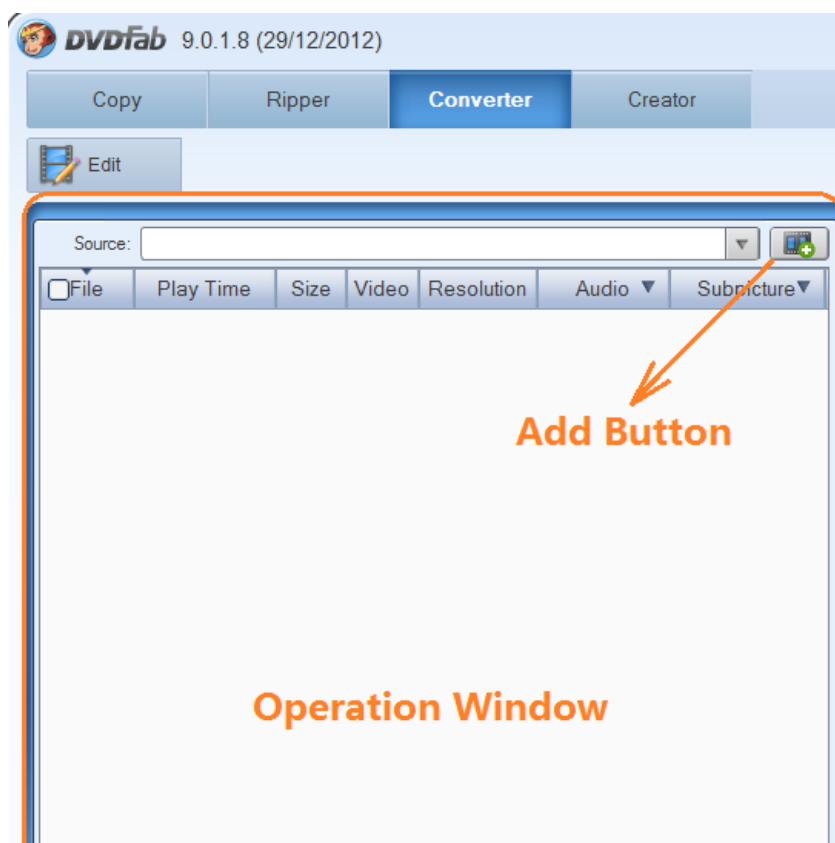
DVDFab 9.0.1.8 (29/12/2012)

Copy
Ripper
Converter
Creator

Edit

Source:

| File | Play Time | Size | Video | Resolution | Audio | Subpicture |
|---|---|---|---|---|---|---|

Add Button

Operation Window